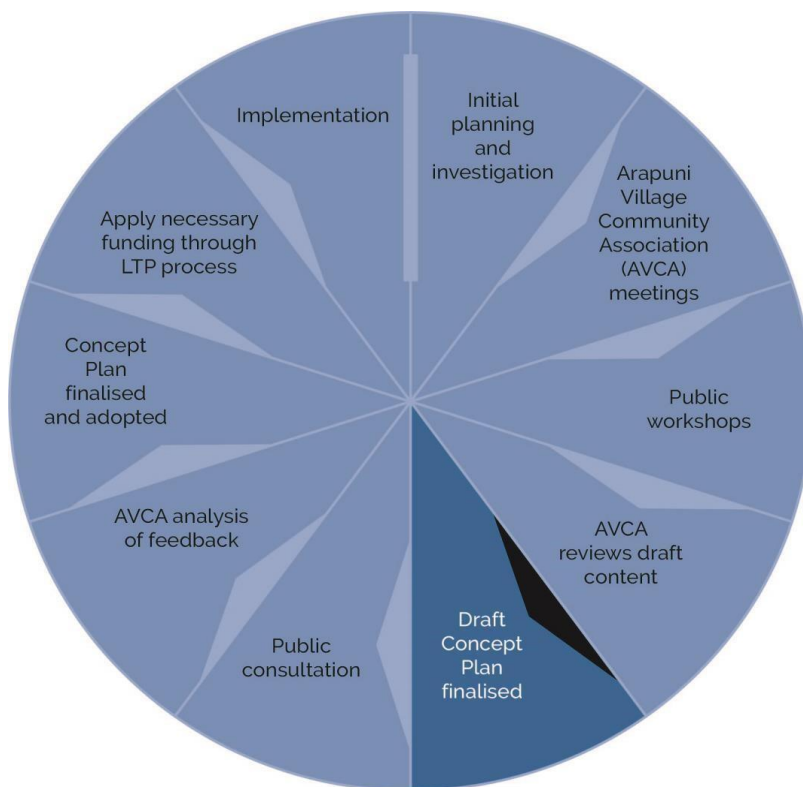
Initial planning and investigation

Arapuni Village Community Association (AVCA) meetings

Public workshops

AVCA reviews draft content

Draft Concept Plan finalised

Public consultation

AVCA analysis of feedback

Concept Plan finalised and adopted

Apply necessary funding through LTP process

Implementation